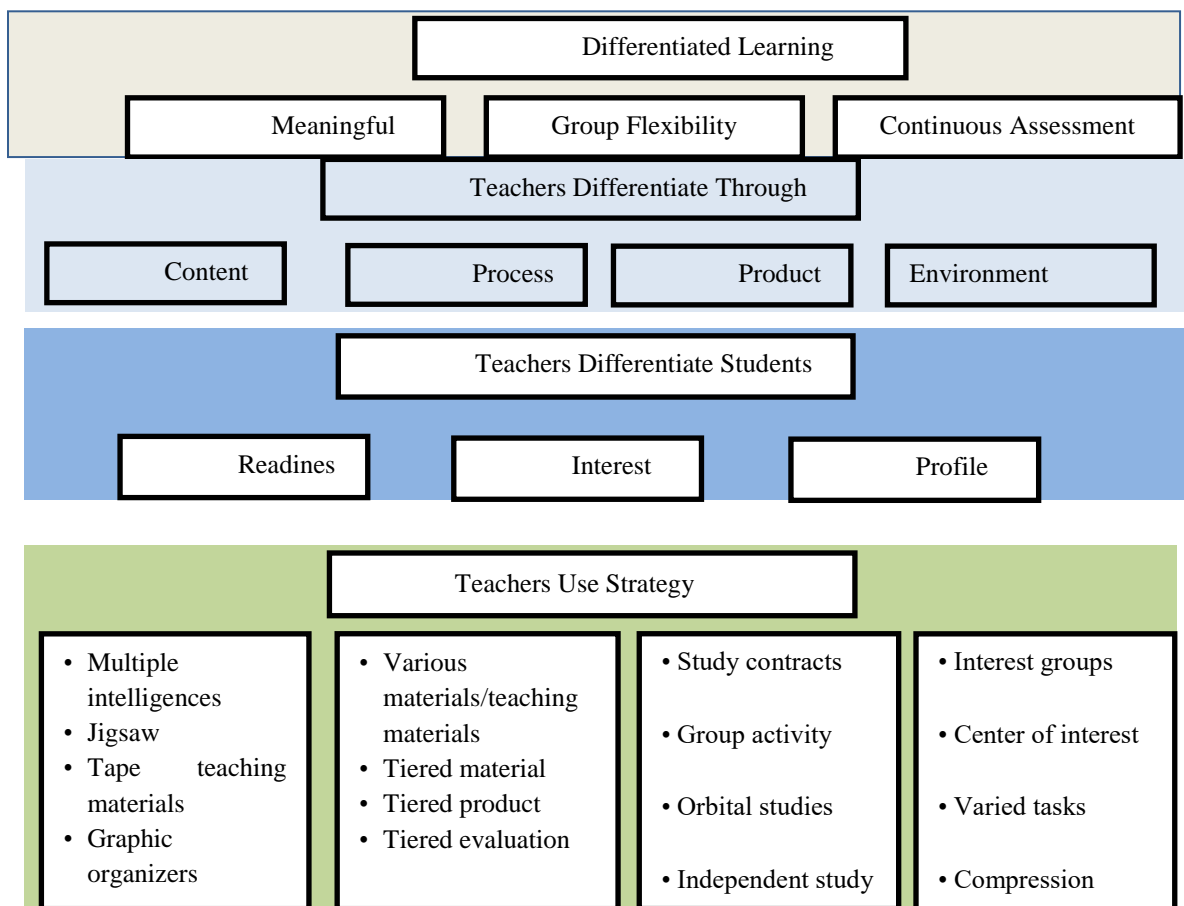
Differentiated Learning

Meaningful

Group Flexibility

Continuous Assessment

Teachers Differentiate Through

Content

Process

Product

Environment

Teachers Differentiate Students

Readines

Interest

Profile

Teachers Use Strategy

- Multiple intelligences
- Jigsaw
- Tape teaching materials
- Graphic organizers

- Various materials/teaching materials
- Tiered material
- Tiered product
- Tiered evaluation

- Study contracts
- Group activity
- Orbital studies
- Independent study

- Interest groups
- Center of interest
- Varied tasks
- Compression